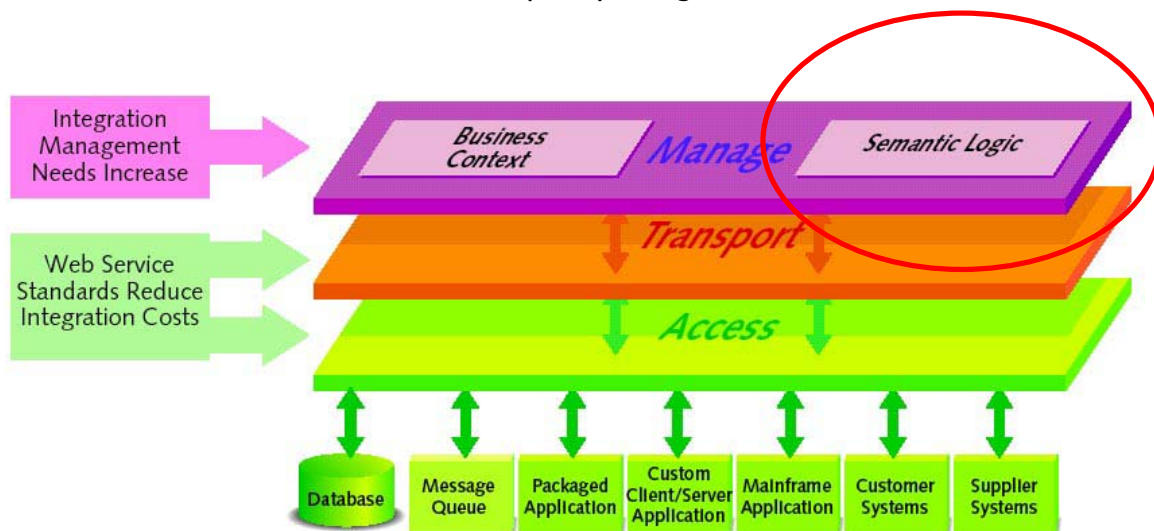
Integration Management Needs Increase

Web Service Standards Reduce Integration Costs

Business Context

Manage

Semantic Logic

Transport

Access

Database

Message Queue

Packaged Application

Custom Client/Server Application

Mainframe Application

Customer Systems

Supplier Systems